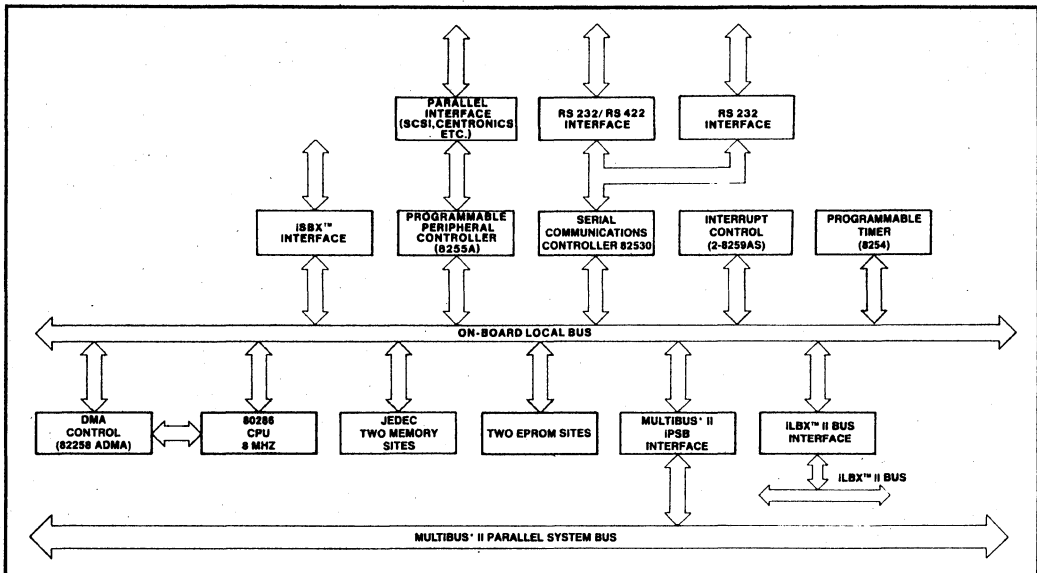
PARALLEL INTERFACE (SCSI, CENTRONICS ETC.)

RS 232/ RS 422 INTERFACE

RS 232 INTERFACE

ISBX™ INTERFACE

PROGRAMMABLE PERIPHERAL CONTROLLER (8255A)

SERIAL COMMUNICATIONS CONTROLLER 82530

INTERRUPT CONTROL (2-8259AS)

PROGRAMMABLE TIMER (8254)

ON-BOARD LOCAL BUS

DMA CONTROL (82258 ADMA)

80286 CPU 8 MHZ

JEDEC TWO MEMORY SITES

TWO EPROM SITES

MULTIBUS' II IPSB INTERFACE

ILBX™ II BUS INTERFACE

ILBX™ II BUS

MULTIBUS' II PARALLEL SYSTEM BUS